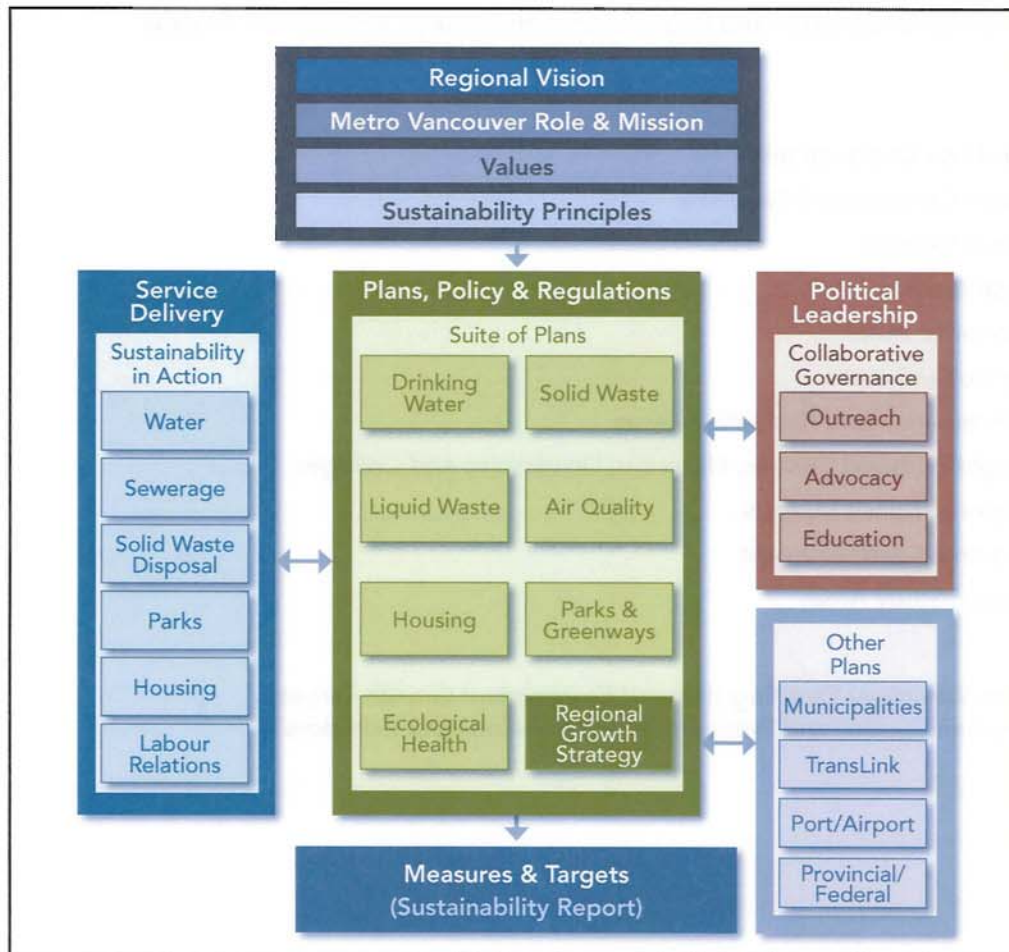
Regional Vision
Metro Vancouver Role & Mission
Values
Sustainability Principles

Service Delivery
Sustainability in Action
Water
Sewerage
Solid Waste Disposal
Parks
Housing
Labour Relations

Plans, Policy & Regulations
Suite of Plans
Drinking Water
Solid Waste
Liquid Waste
Air Quality
Housing
Parks & Greenways
Ecological Health
Regional Growth Strategy

Political Leadership
Collaborative Governance
Outreach
Advocacy
Education

Other Plans
Municipalities
TransLink
Port/Airport
Provincial/ Federal

Measures & Targets
(Sustainability Report)